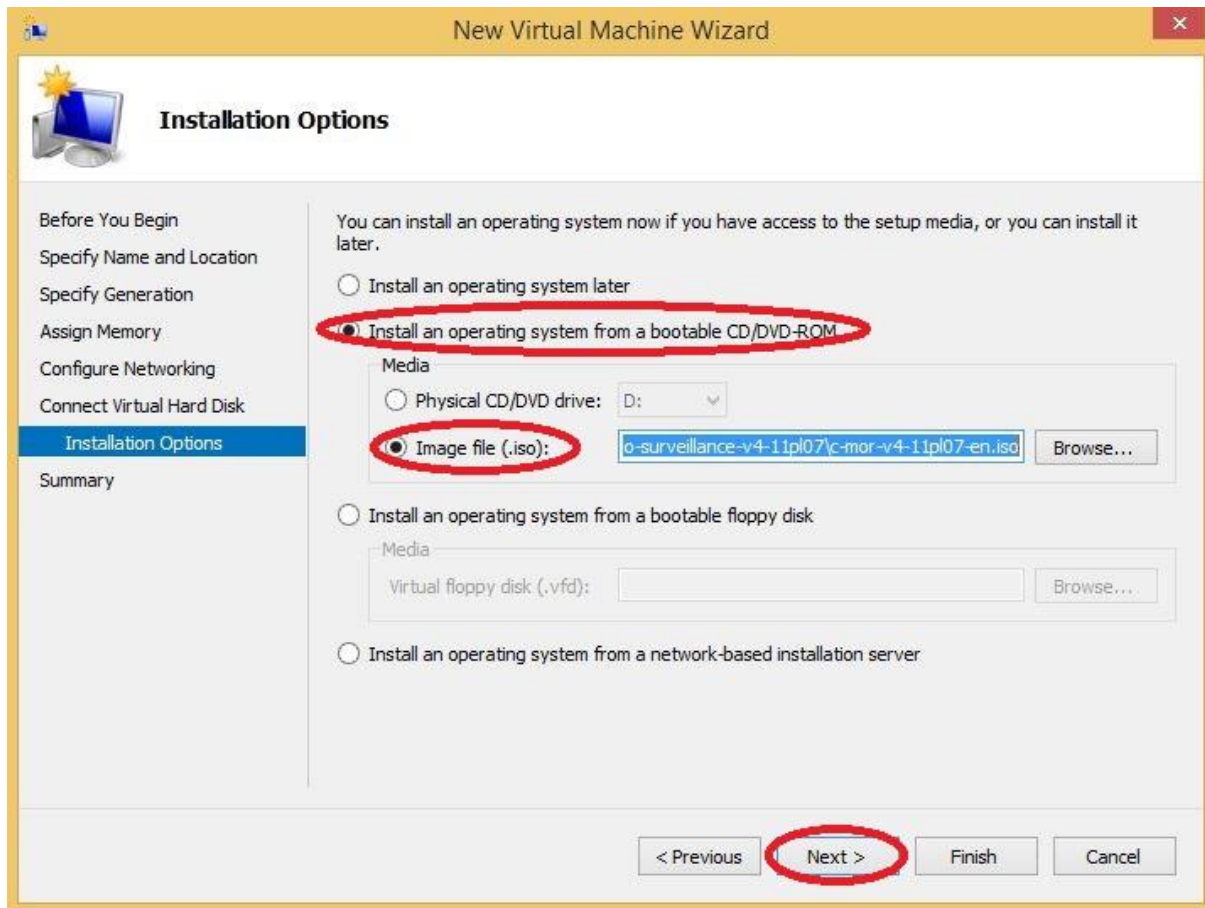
New Virtual Machine Wizard

Installation Options

Before You Begin
Specify Name and Location
Specify Generation
Assign Memory
Configure Networking
Connect Virtual Hard Disk
Installation Options
Summary

You can install an operating system now if you have access to the setup media, or you can install it later.

Install an operating system later

Install an operating system from a bootable CD/DVD-ROM

Media

Physical CD/DVD drive: D:

Image file (.iso): o-surveillance-v4-11pl07\c-mor-v4-11pl07-en.iso Browse...

Install an operating system from a bootable floppy disk

Media

Virtual floppy disk (.vfd): Browse...

Install an operating system from a network-based installation server

< Previous Next > Finish Cancel